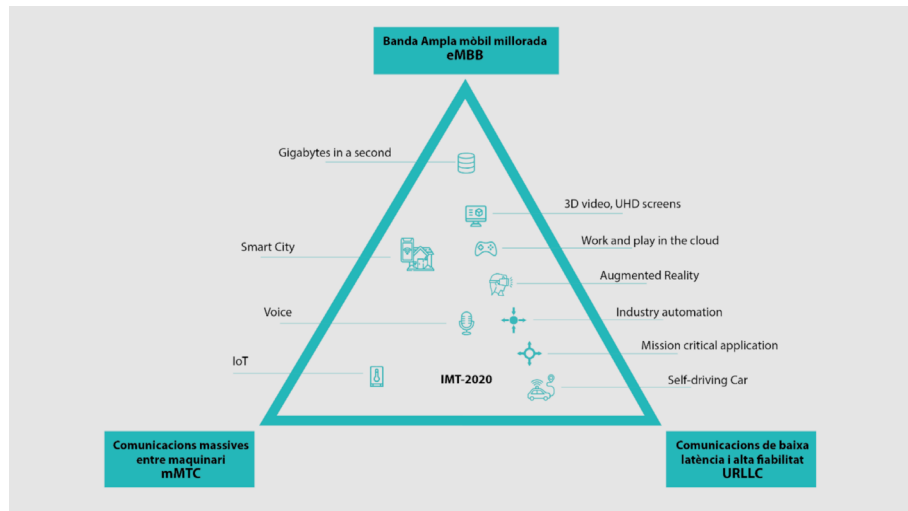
Banda Ampla mòbil millorada
eMBB

Gigabytes in a second

3D video, UHD screens

Smart City

Work and play in the cloud

Augmented Reality

Voice

Industry automation

Mission critical application

IoT

IMT-2020

Self-driving Car

Comunicacions massives entre maquinari
mMTC

Comunicacions de baixa latència i alta fiabilitat
URLLC